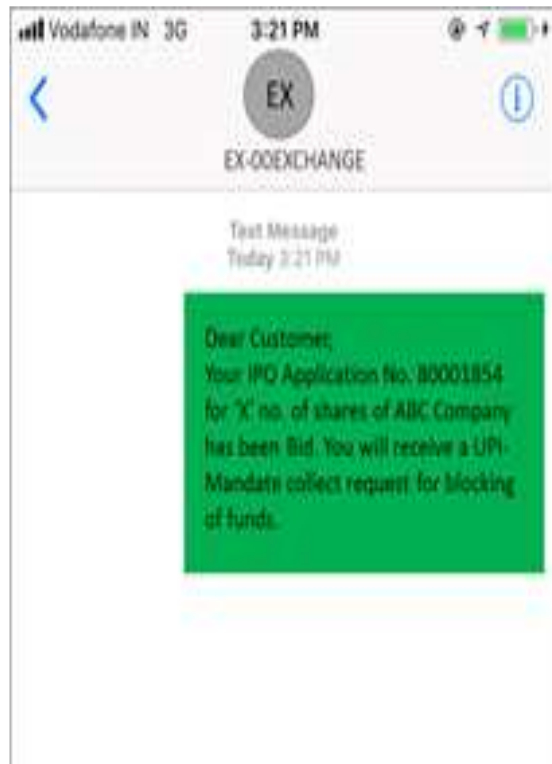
Vodafone IN 3G 3:21 PM

EX

EX-OOEXCHANGE

Text Message
Today 3:21 PM

Dear Customer,
Your IPO Application No. 80001854 for 'X' no. of shares of ABC Company has been Bid. You will receive a UPI-Mandate collect request for blocking of funds.